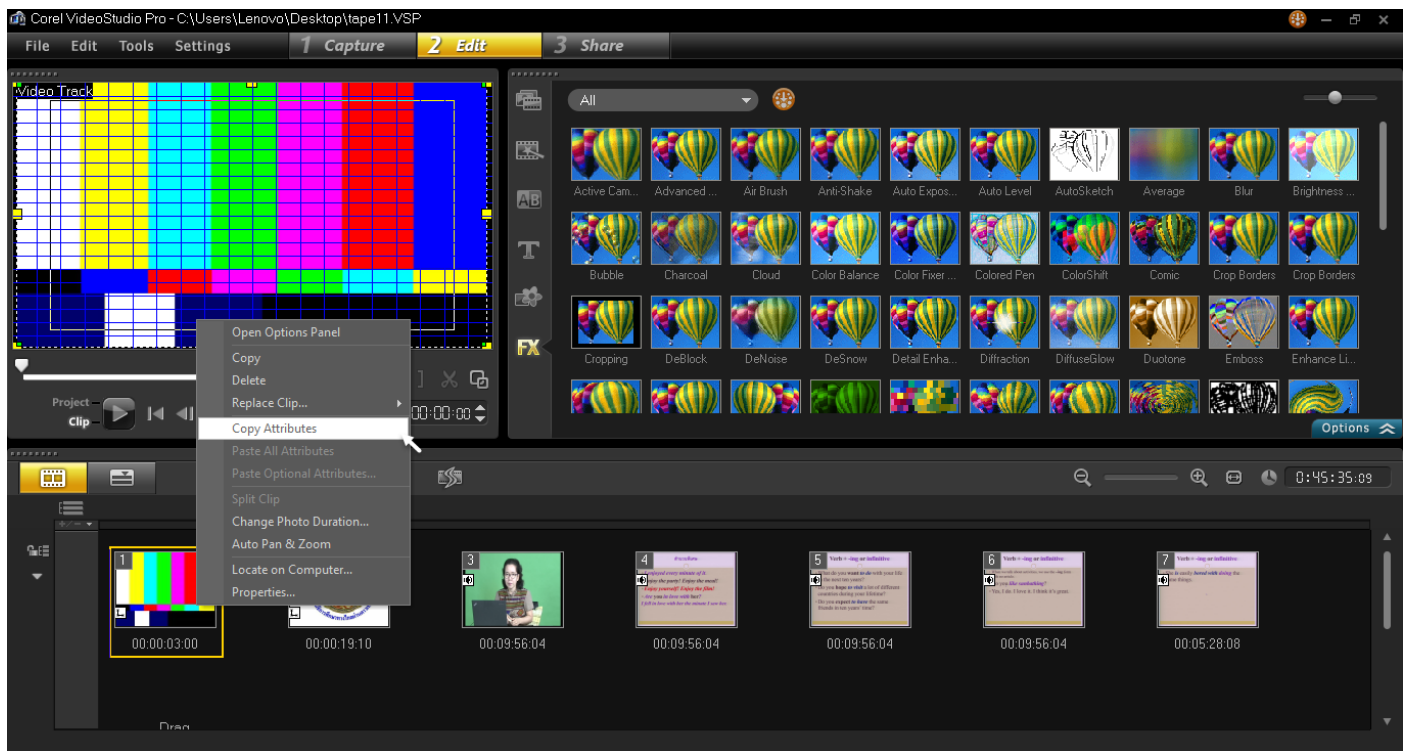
Corel VideoStudio Pro - C:\Users\Lenovo\Desktop\tape11.VSP

File Edit Tools Settings

1 Capture
2 Edit
3 Share

Video Track

All

Active Cam... Advanced ... Air Brush Anti-Shake Auto Expos... Auto Level AutoSketch Average Blur Brightness ...

Bubble Charcoal Cloud Color Balance Color Fixer ... Colored Pen ColorShift Comic Crop Borders Crop Borders

Cropping DeBlock DeNoise DeSnow Detail Enha... Diffraction DiffuseGlow Duotone Emboss Enhance Li...

FX

Open Options Panel
Copy
Delete
Replace Clip...
Copy Attributes
Paste All Attributes
Paste Optional Attributes...
Split Clip
Change Photo Duration...
Auto Pan & Zoom
Locate on Computer...
Properties...

Project
Clip

00:00:00

Options

0:45:35:09

1 00:00:03:00
00:00:19:10
3 00:09:56:04
4 00:09:56:04
5 00:09:56:04
6 00:09:56:04
7 00:05:28:08

Drag